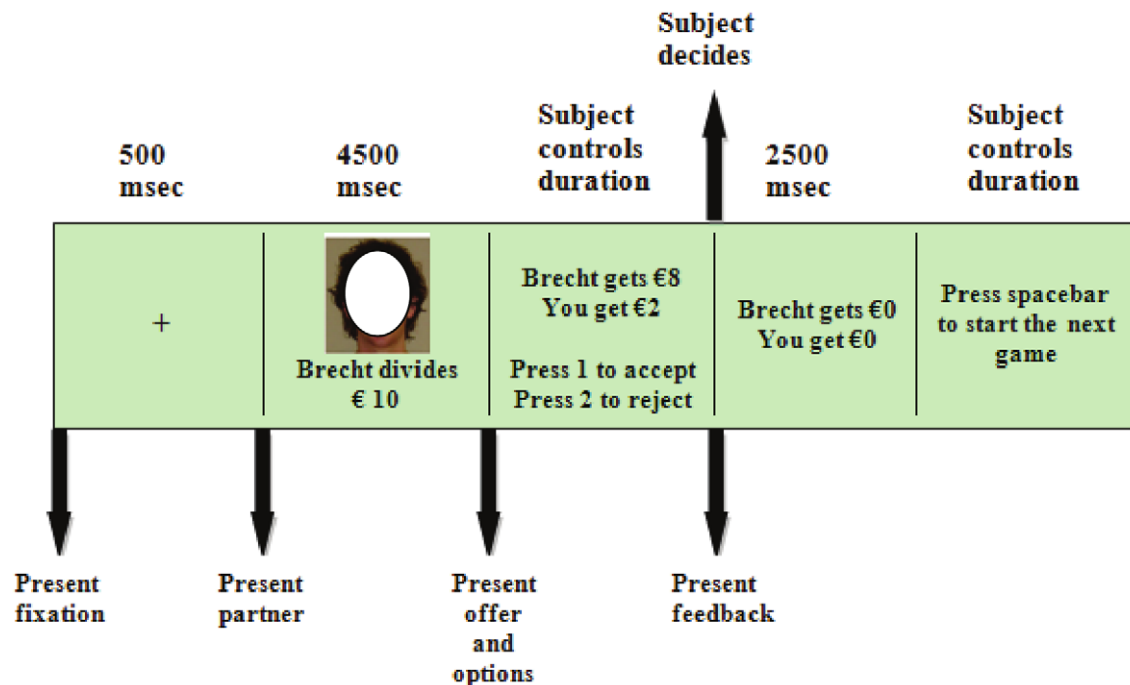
Subject decides

500 msec

4500 msec

Subject controls duration

2500 msec

Subject controls duration

+

Brecht divides € 10

Brecht gets €8
You get €2

Press 1 to accept
Press 2 to reject

Brecht gets €0
You get €0

Press spacebar to start the next game

Present fixation

Present partner

Present offer and options

Present feedback